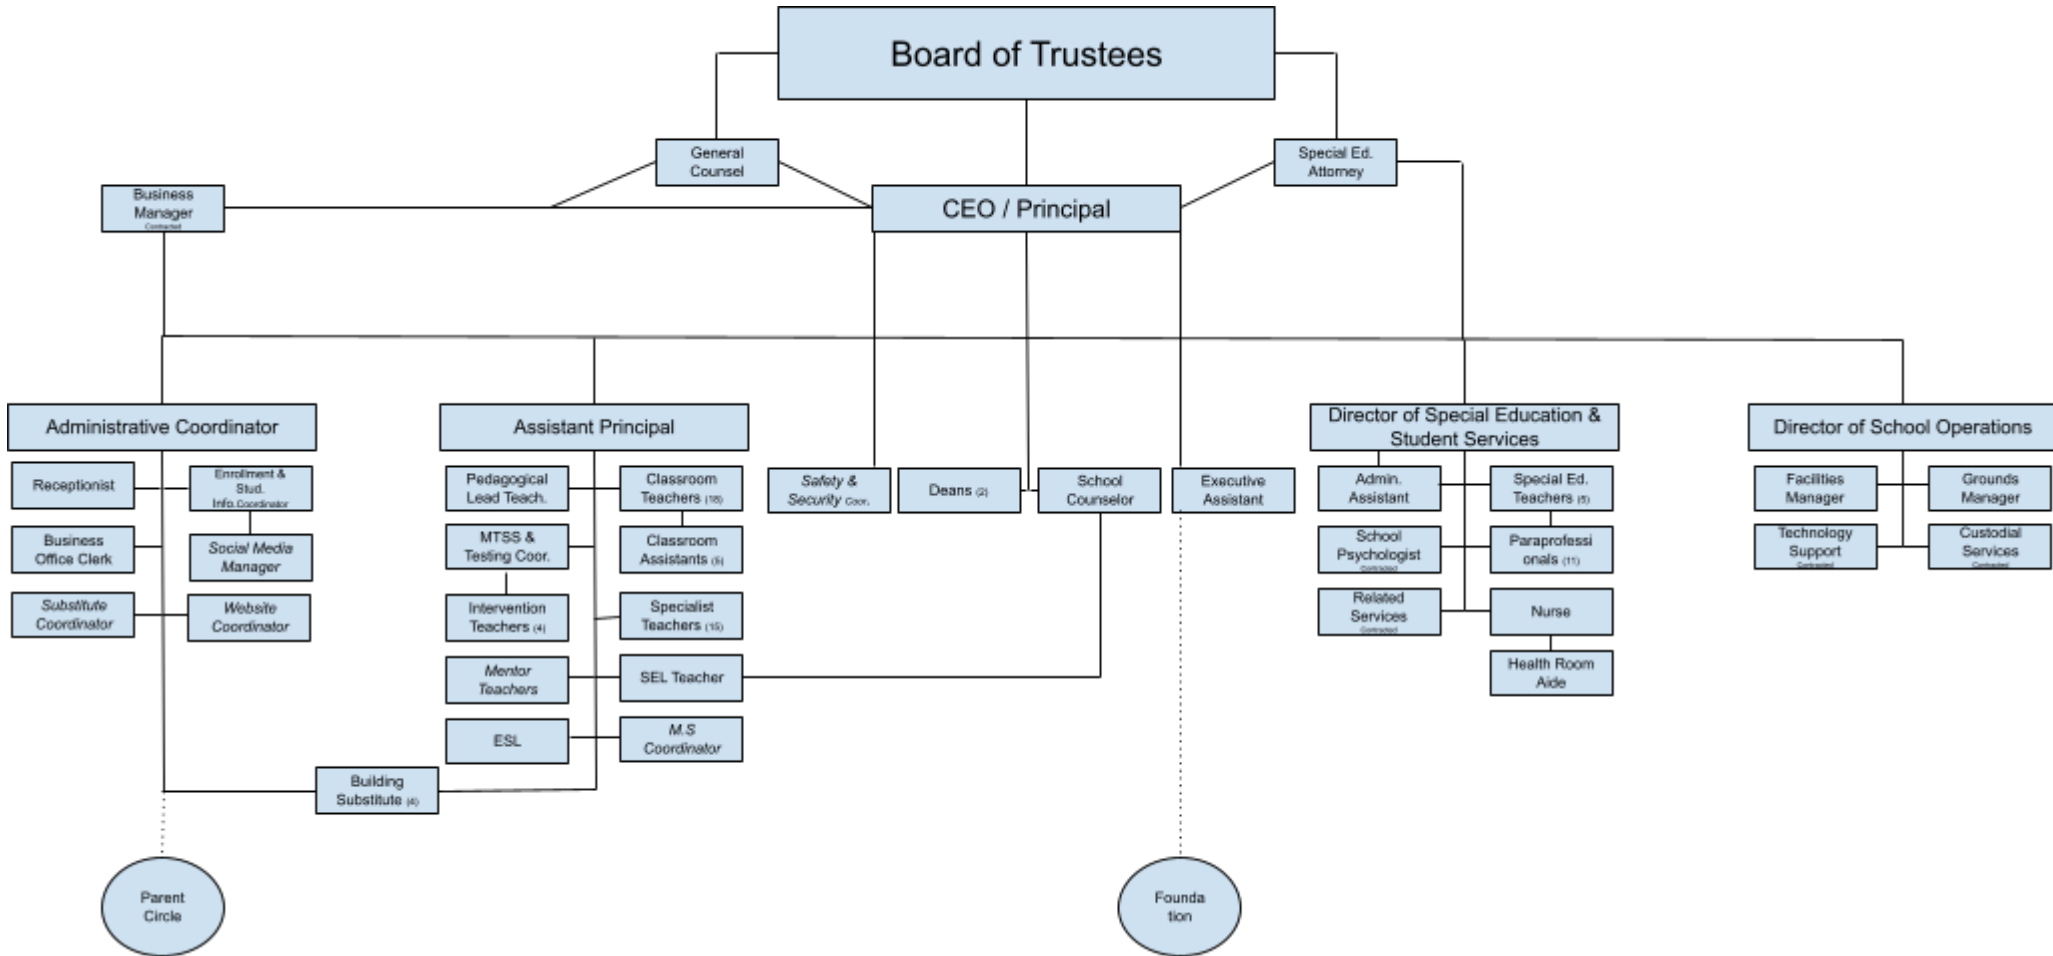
Board of Trustees

General Counsel

Special Ed. Attorney

Business Manager Contracted

CEO / Principal

Administrative Coordinator

Receptionist

Enrollment & Stud. Info.Coordinator

Business Office Clerk

Social Media Manager

Substitute Coordinator

Website Coordinator

Assistant Principal

Pedagogical Lead Teach.

Classroom Teachers (18)

MTSS & Testing Coor.

Classroom Assistants (5)

Intervention Teachers (4)

Specialist Teachers (15)

Mentor Teachers

SEL Teacher

ESL

M.S Coordinator

Building Substitute (4)

Safety & Security Coor.

Deans (2)

School Counselor

Executive Assistant

Director of Special Education & Student Services

Admin. Assistant

Special Ed. Teachers (5)

School Psychologist Contracted

Paraprofessionals (11)

Related Services Contracted

Nurse

Health Room Aide

Director of School Operations

Facilities Manager

Grounds Manager

Technology Support Contracted

Custodial Services Contracted

Parent Circle

Foundation